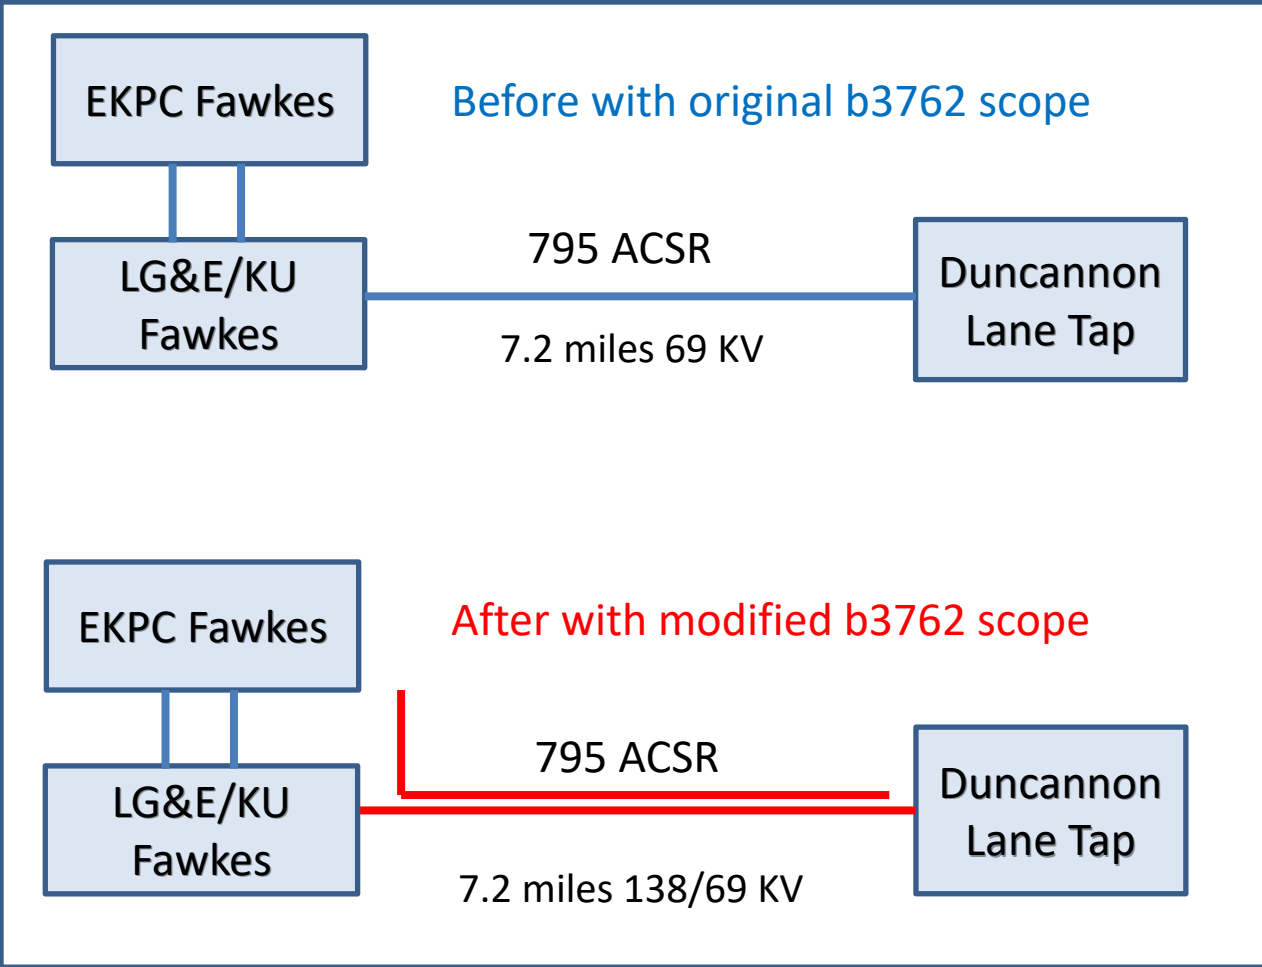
EKPC Fawkes

Before with original b3762 scope

LG&E/KU Fawkes

795 ACSR

Duncannon Lane Tap

7.2 miles 69 KV

EKPC Fawkes

After with modified b3762 scope

LG&E/KU Fawkes

795 ACSR

Duncannon Lane Tap

7.2 miles 138/69 KV